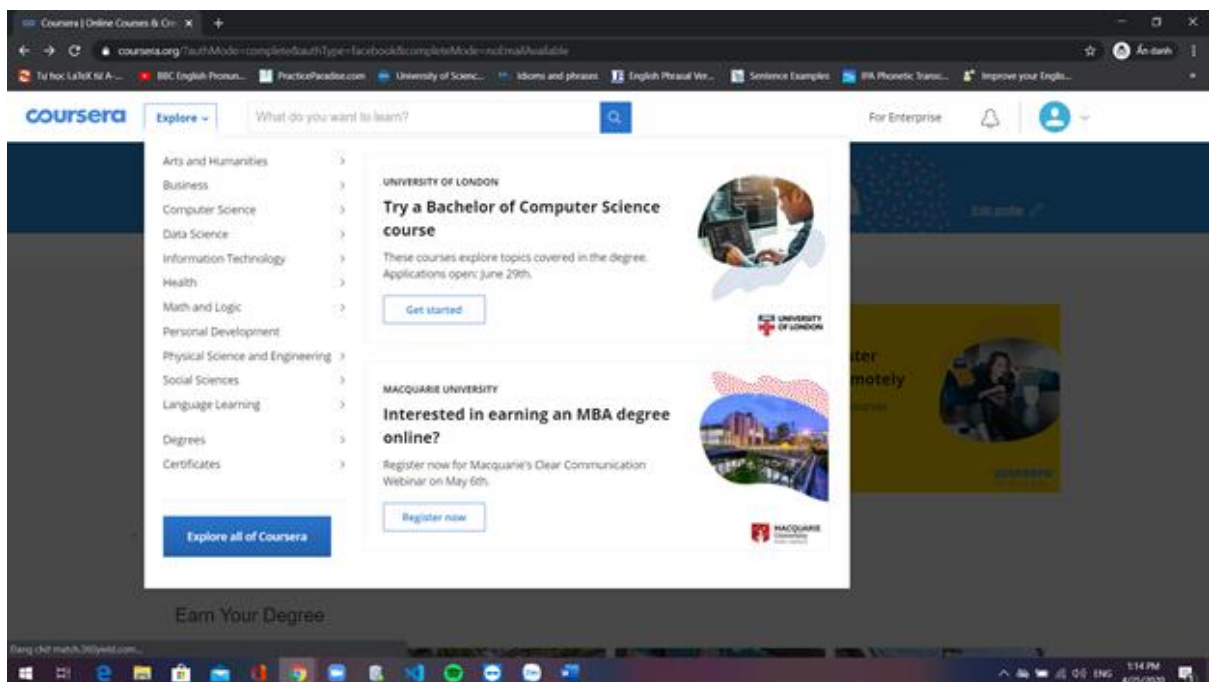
Coursera | Online Courses & Cre ×

coursera.org/?authMode=complete&authType=facebook&completeMode=noEmailAvailable

Ẩn danh

Tự học LaTeX từ A... BBC English Pronun... PracticeParadise.com University of Scienc... Idioms and phrases English Phrasal Ver... Sentence Examples IPA Phonetic Transc... Improve your Englis...

coursera Explore What do you want to learn? For Enterprise

Arts and Humanities
Business
Computer Science
Data Science
Information Technology
Health
Math and Logic
Personal Development
Physical Science and Engineering
Social Sciences
Language Learning

Degrees
Certificates

Explore all of Coursera

UNIVERSITY OF LONDON
Try a Bachelor of Computer Science course
These courses explore topics covered in the degree. Applications open: June 29th.
Get started

UNIVERSITY OF LONDON

MACQUARIE UNIVERSITY
Interested in earning an MBA degree online?
Register now for Macquarie's Clear Communication Webinar on May 6th.
Register now

MACQUARIE

Edit profile

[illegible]ter
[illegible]motely

Earn Your Degree

Đang chờ match.360yield.com...

ENG 1:14 PM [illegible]